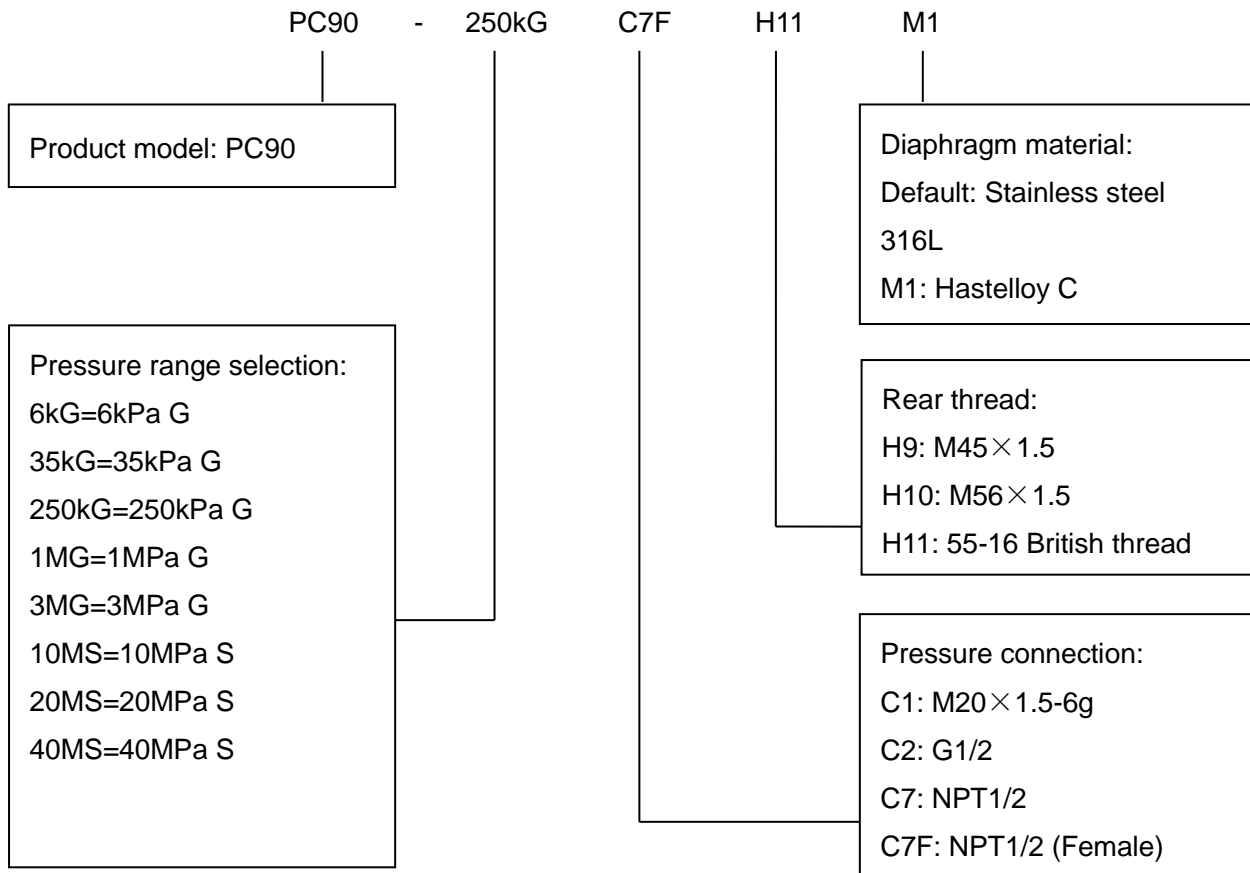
PC90 - 250kG C7F H11 M1

Product model: PC90

Diaphragm material:
Default: Stainless steel 316L
M1: Hastelloy C

Pressure range selection:
6kG=6kPa G
35kG=35kPa G
250kG=250kPa G
1MG=1MPa G
3MG=3MPa G
10MS=10MPa S
20MS=20MPa S
40MS=40MPa S

Rear thread:
H9: M45×1.5
H10: M56×1.5
H11: 55-16 British thread

Pressure connection:
C1: M20×1.5-6g
C2: G1/2
C7: NPT1/2
C7F: NPT1/2 (Female)